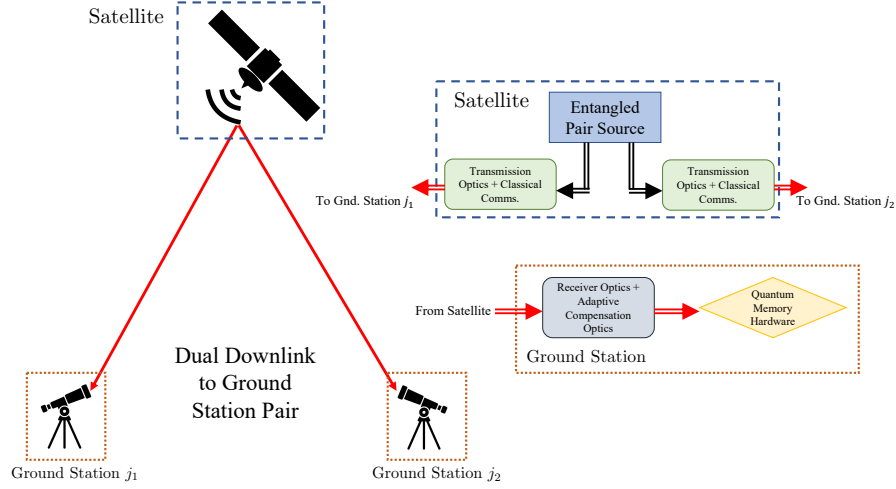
Satellite

Satellite

Entangled Pair Source

Transmission Optics + Classical Comms.

Transmission Optics + Classical Comms.

To Gnd. Station $j_1$

To Gnd. Station $j_2$

From Satellite

Receiver Optics + Adaptive Compensation Optics

Quantum Memory Hardware

Ground Station

Dual Downlink to Ground Station Pair

Ground Station $j_1$

Ground Station $j_2$